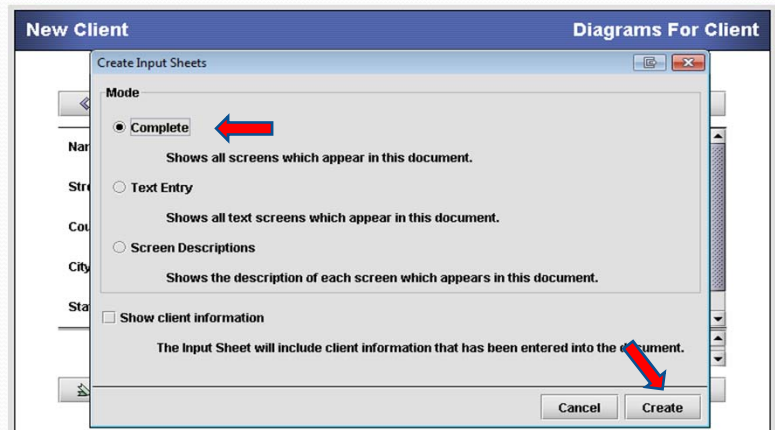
New Client

Diagrams For Client

Create Input Sheets

Mode

Complete

Shows all screens which appear in this document.

Text Entry

Shows all text screens which appear in this document.

Screen Descriptions

Shows the description of each screen which appears in this document.

Show client information

The Input Sheet will include client information that has been entered into the d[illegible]ment.

Cancel

Create

Nar

Str

Cou

City

Sta